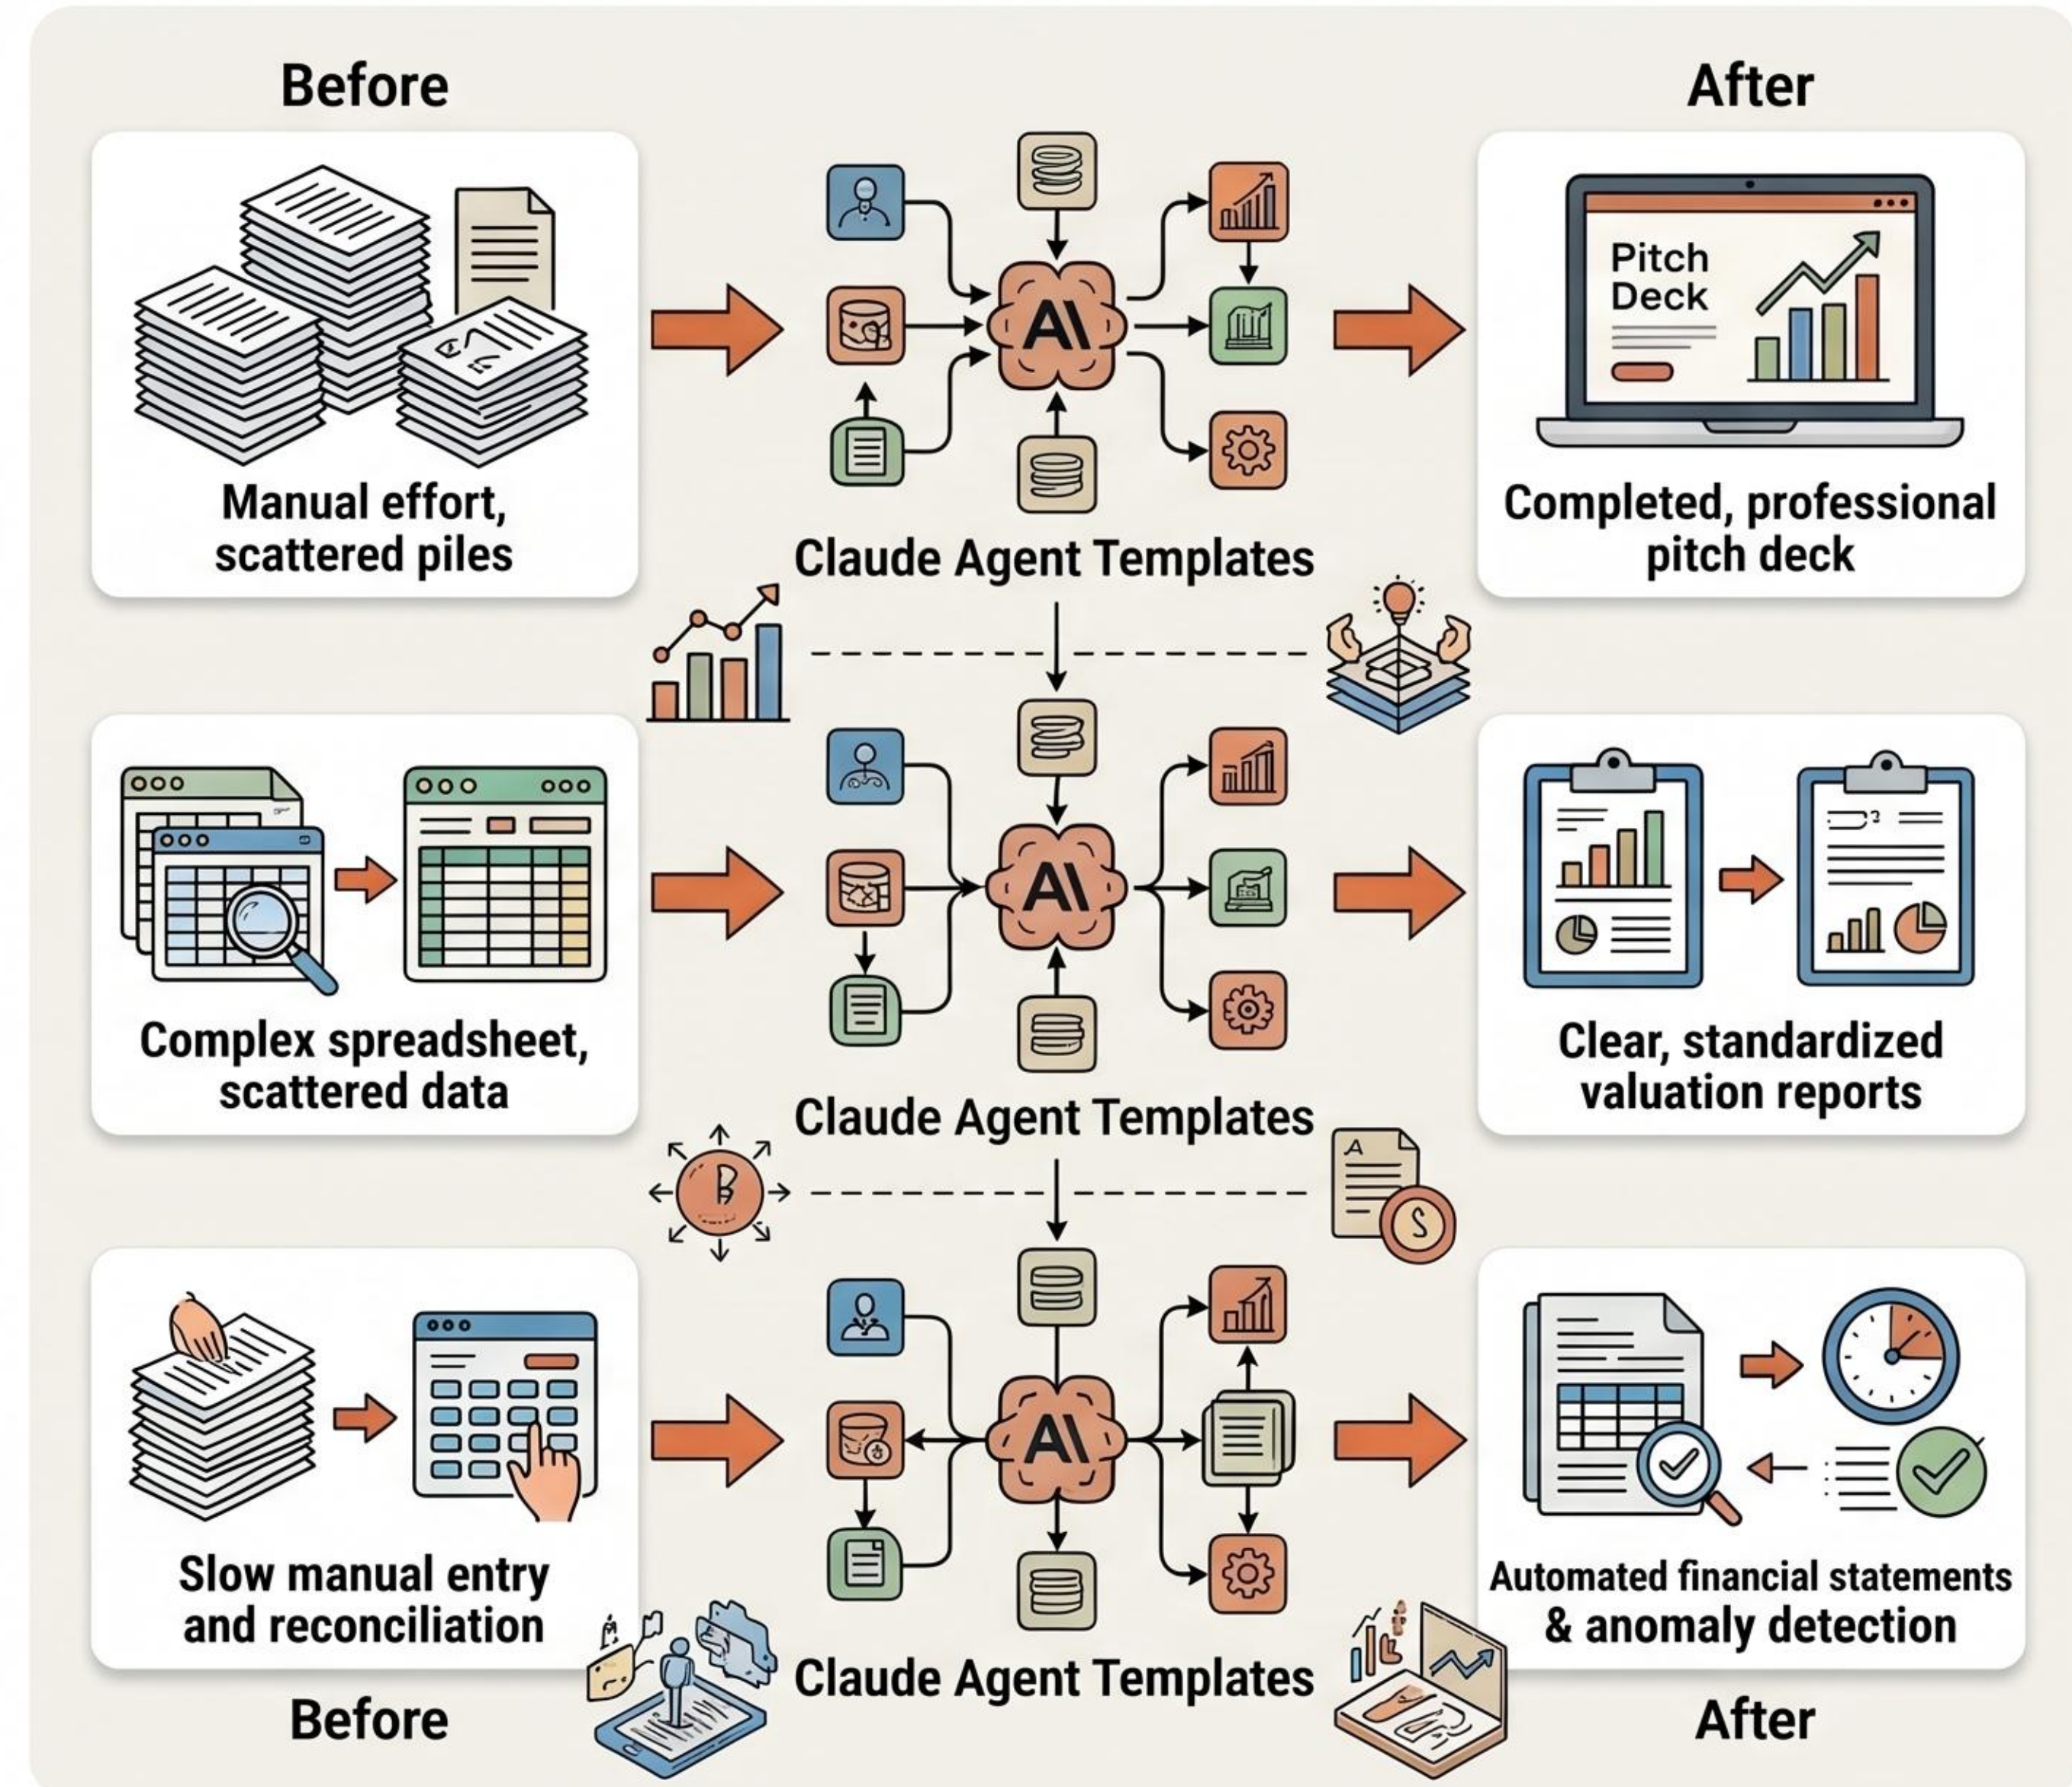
Before

After

Manual effort, scattered piles

AI

Claude Agent Templates

Pitch Deck

Completed, professional pitch deck

Complex spreadsheet, scattered data

AI

Claude Agent Templates

Clear, standardized valuation reports

Slow manual entry and reconciliation

AI

Claude Agent Templates

Automated financial statements & anomaly detection

Before

After